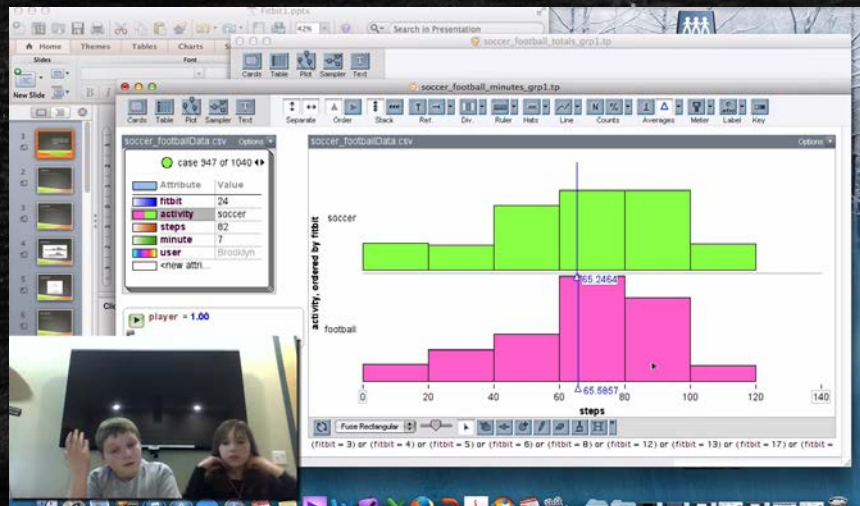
Fitbit1.pptx

42%

Search in Presentation

Home Themes Tables Charts

Slides Font

New Slide

soccer_football_totals_grp1.tp

Cards Table Plot Sampler Text

soccer_football_minutes_grp1.tp

Cards Table Plot Sampler Text Separate Order Stack Ref Div. Ruler Hats Line Counts Averages Meter Label Key

soccer_footballData.csv Options

case 947 of 1040

| Attribute | Value |
|---|---|
| fitbit | 24 |
| activity | soccer |
| steps | 82 |
| minute | 7 |
| user | Brooklyn |
| <new attri... | |

player = 1.00

soccer_footballData.csv Options

activity, ordered by fitbit

soccer

football

65.2464

65.5857

0 20 40 60 80 100 120 140

steps

Fuse Rectangular

(fitbit = 3) or (fitbit = 4) or (fitbit = 5) or (fitbit = 6) or (fitbit = 8) or (fitbit = 12) or (fitbit = 13) or (fitbit = 17) or (fitbit =